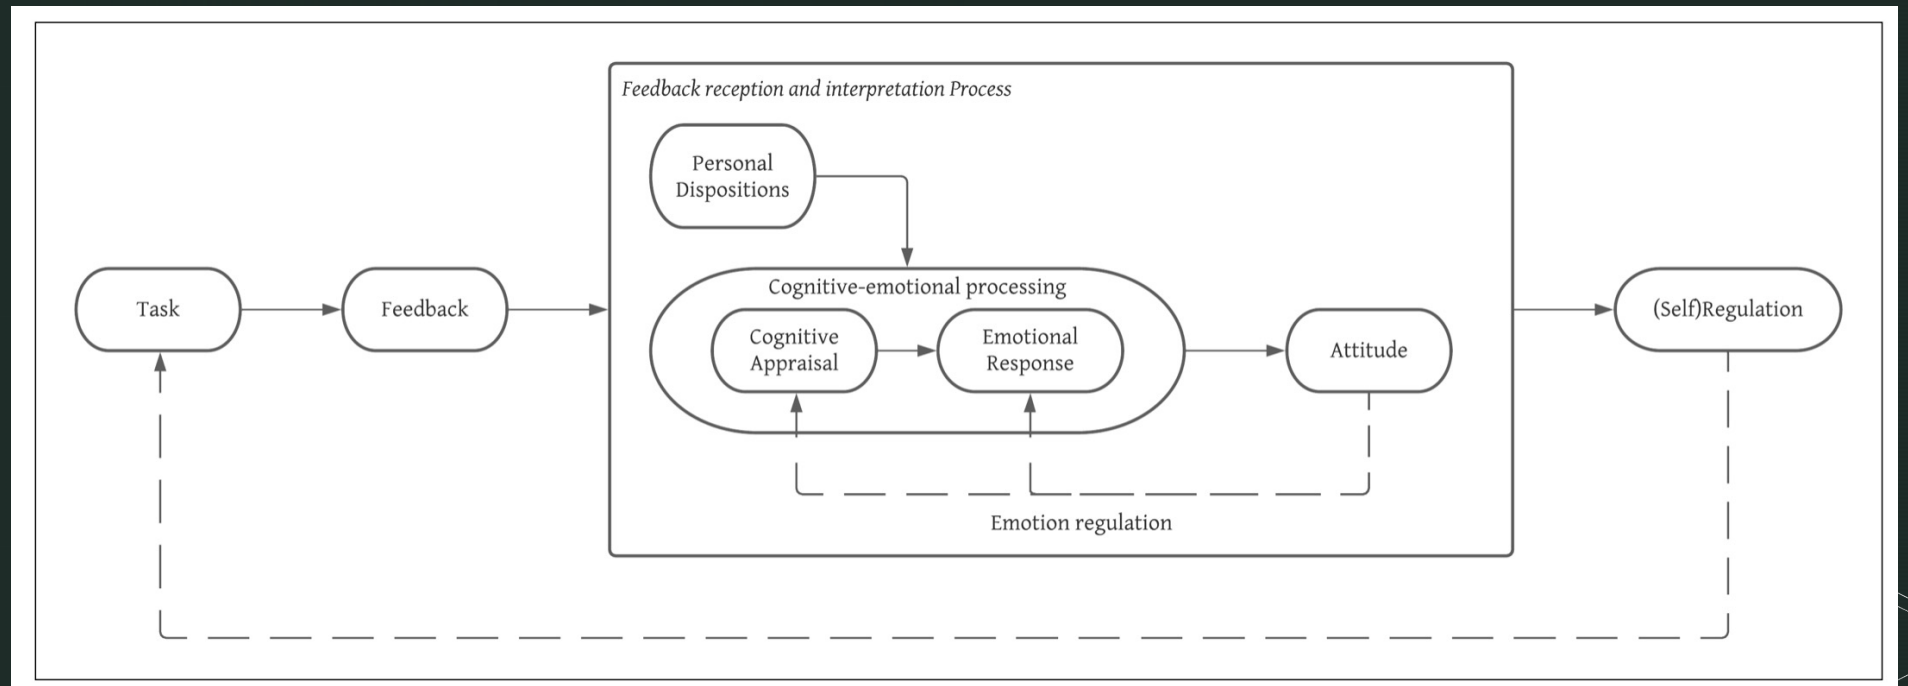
Feedback reception and interpretation Process

Personal Dispositions

Task

Feedback

Cognitive-emotional processing

Cognitive Appraisal

Emotional Response

Attitude

(Self)Regulation

Emotion regulation